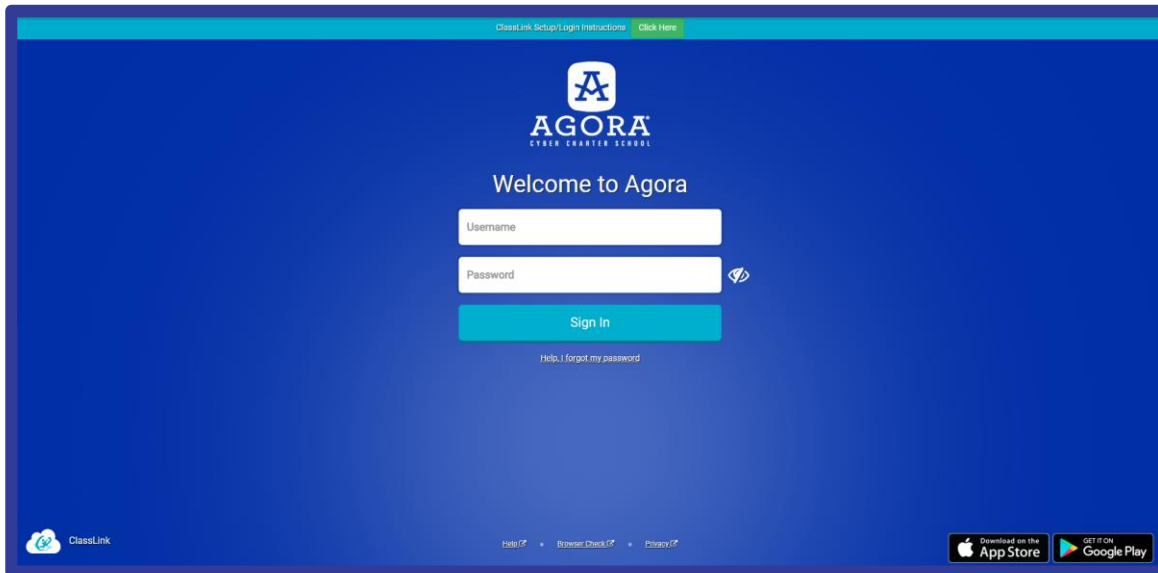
ClassLink Setup/Login Instructions Click Here

A
AGORA
CYBER CHARTER SCHOOL

Welcome to Agora

Username

Password

Sign In

Help, I forgot my password

ClassLink

Help • Browser Check • Privacy

Download on the App Store

GET IT ON Google Play